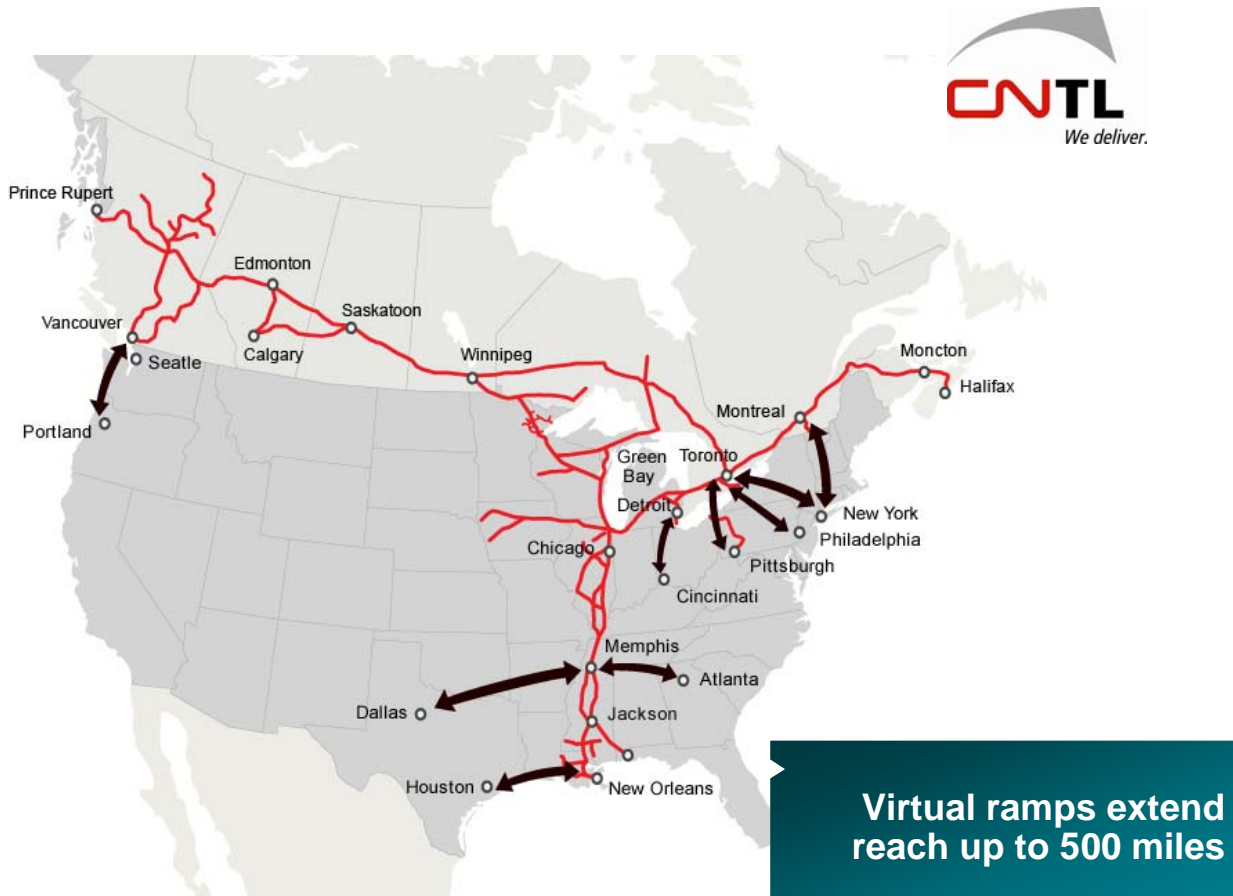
CNTL
We deliver.

Prince Rupert
Edmonton
Saskatoon
Vancouver
Calgary
Seatle
Winnipeg
Moncton
Halifax
Portland
Montreal
Green Bay
Toronto
Detroit
New York
Philadelphia
Chicago
Pittsburgh
Cincinnati
Memphis
Atlanta
Dallas
Jackson
Houston
New Orleans

Virtual ramps extend reach up to 500 miles